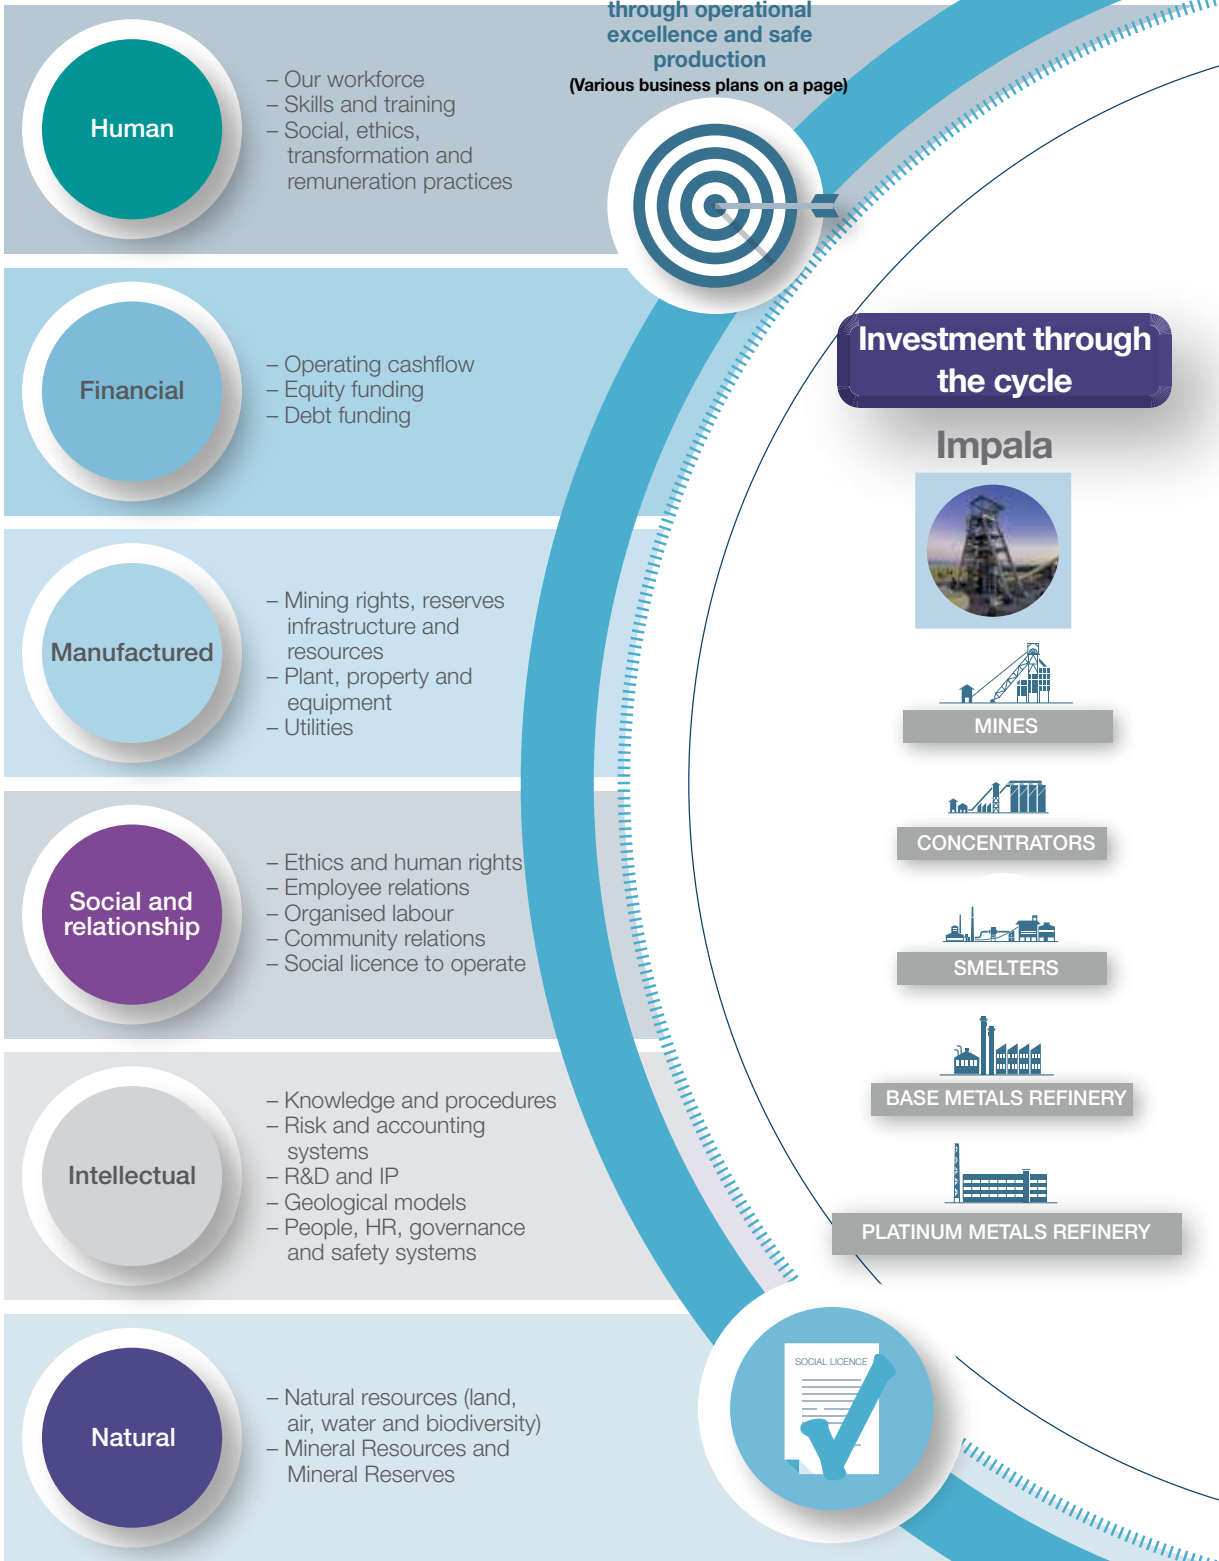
through operational excellence and safe production
(Various business plans on a page)

Human

– Our workforce
– Skills and training
– Social, ethics, transformation and remuneration practices

Financial

– Operating cashflow
– Equity funding
– Debt funding

Manufactured

– Mining rights, reserves infrastructure and resources
– Plant, property and equipment
– Utilities

Social and relationship

– Ethics and human rights
– Employee relations
– Organised labour
– Community relations
– Social licence to operate

Intellectual

– Knowledge and procedures
– Risk and accounting systems
– R&D and IP
– Geological models
– People, HR, governance and safety systems

Natural

– Natural resources (land, air, water and biodiversity)
– Mineral Resources and Mineral Reserves

Investment through the cycle

Impala

MINES

CONCENTRATORS

SMELTERS

BASE METALS REFINERY

PLATINUM METALS REFINERY

SOCIAL LICENCE